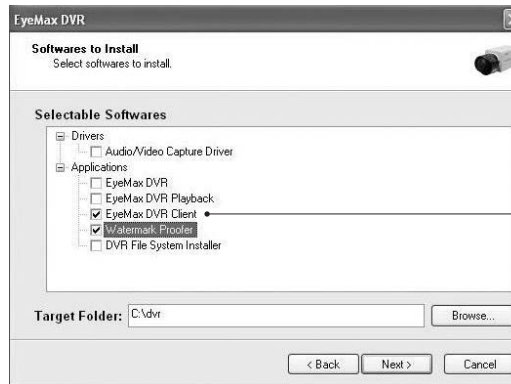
EyeMax DVR

Softwares to Install
Select softwares to install.

Selectable Softwares

Drivers
Audio/Video Capture Driver
Applications
EyeMax DVR
EyeMax DVR Playback
EyeMax DVR Client
Watermark Proofer
DVR File System Installer

Target Folder: C:\dvr

Browse...

< Back
Next >
Cancel